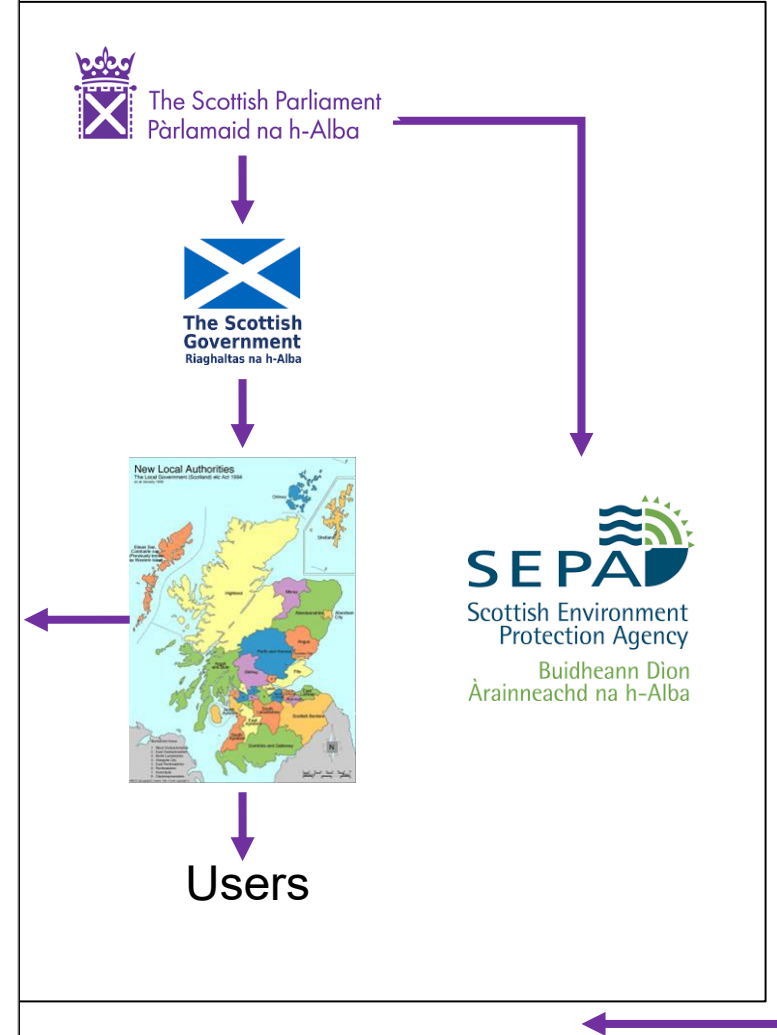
The Scottish Parliament
Pàrlamaid na h-Alba

The Scottish Government
Riaghaltas na h-Alba

New Local Authorities
The Local Government (Scotland) etc Act 1994

Orkney
Shetland
Eilean Siar
Highland
Moray
Aberdeenshire
Aberdeen City
Argyll and Bute
Perth and Kinross
Angus
Fife
Stirling
South Lanarkshire
Scottish Borders
East Lothian
South Ayrshire
East Ayrshire
Dumfries and Galloway
N
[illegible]

SEPA
Scottish Environment Protection Agency
Buidheann Dìon Àrainneachd na h-Alba

Users